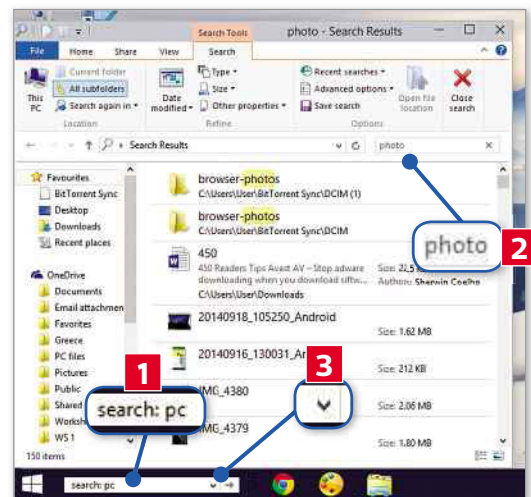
Search Tools
photo - Search Results
File Home Share View Search
This PC
Current folder
All subfolders
Search again in
Location
Date modified
Type
Size
Other properties
Refine
Recent searches
Advanced options
Save search
Options
Open file location
Close search
Search Results
photo
Favourites
BitTorrent Sync
Desktop
Downloads
Recent places
OneDrive
Documents
Email attachmen
Favorites
Greece
PC files
Pictures
Public
Shared
Worksh
WS 1
150 items
browser-photos
C:\Users\User\BitTorrent Sync\DCIM (1)
browser-photos
C:\Users\User\BitTorrent Sync\DCIM
450
450 Readers Tips Avast AV - Stop adware downloading when you download softw...
C:\Users\User\Downloads
Size: 22.5
Authors: Sherwin Coelho
20140918_105250_Android
Size: 1.62 MB
20140916_130031_Ar
Size: 212 KB
IMG_4380
Size: 2.06 MB
IMG_4379
Size: 1.80 MB
photo
2
1
search: pc
3
search: pc